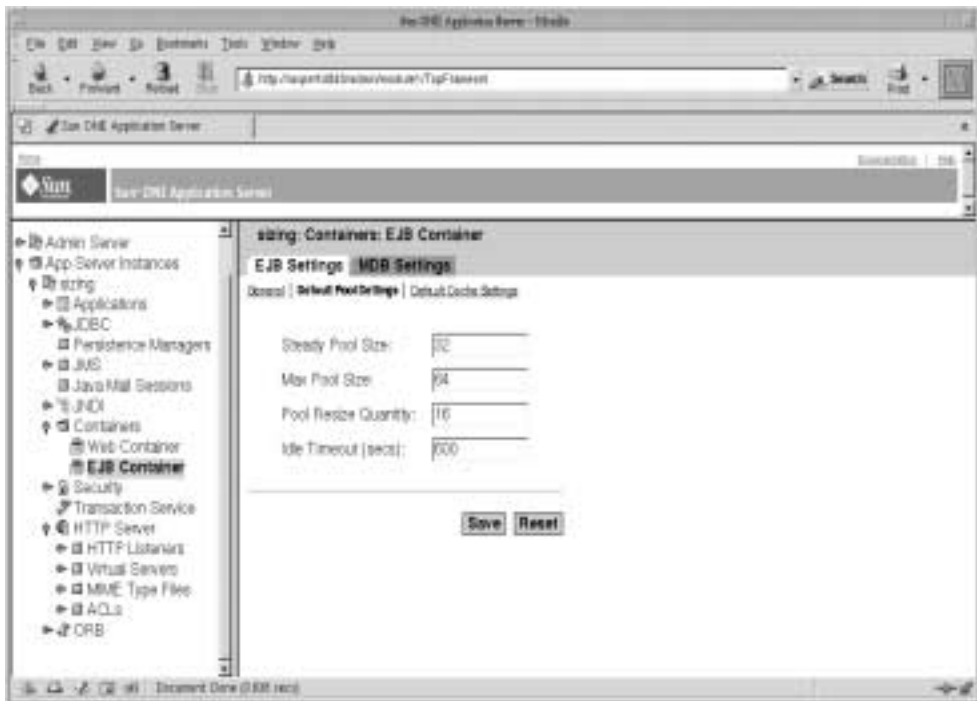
Sun ONE Application Server - Mozilla

File Edit View Go Bookmarks Tools Window Help

Back Forward Reload Stop http://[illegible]/TopFrameset Search Print

Sun ONE Application Server

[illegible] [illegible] | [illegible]

Sun Sun ONE Application Server

Admin Server
App Server Instances
sizing
Applications
JDBC
Persistence Managers
JMS
Java Mail Sessions
JNDI
Containers
Web Container
EJB Container
Security
Transaction Service
HTTP Server
HTTP Listeners
Virtual Servers
MIME Type Files
ACLs
ORB

sizing: Containers: EJB Container

EJB Settings MDB Settings

General | Default Pool Settings | Default Cache Settings

Steady Pool Size: 32

Max Pool Size: 64

Pool Resize Quantity: 16

Idle Timeout (secs): 600

Save Reset

Document: Done (0.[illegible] secs)